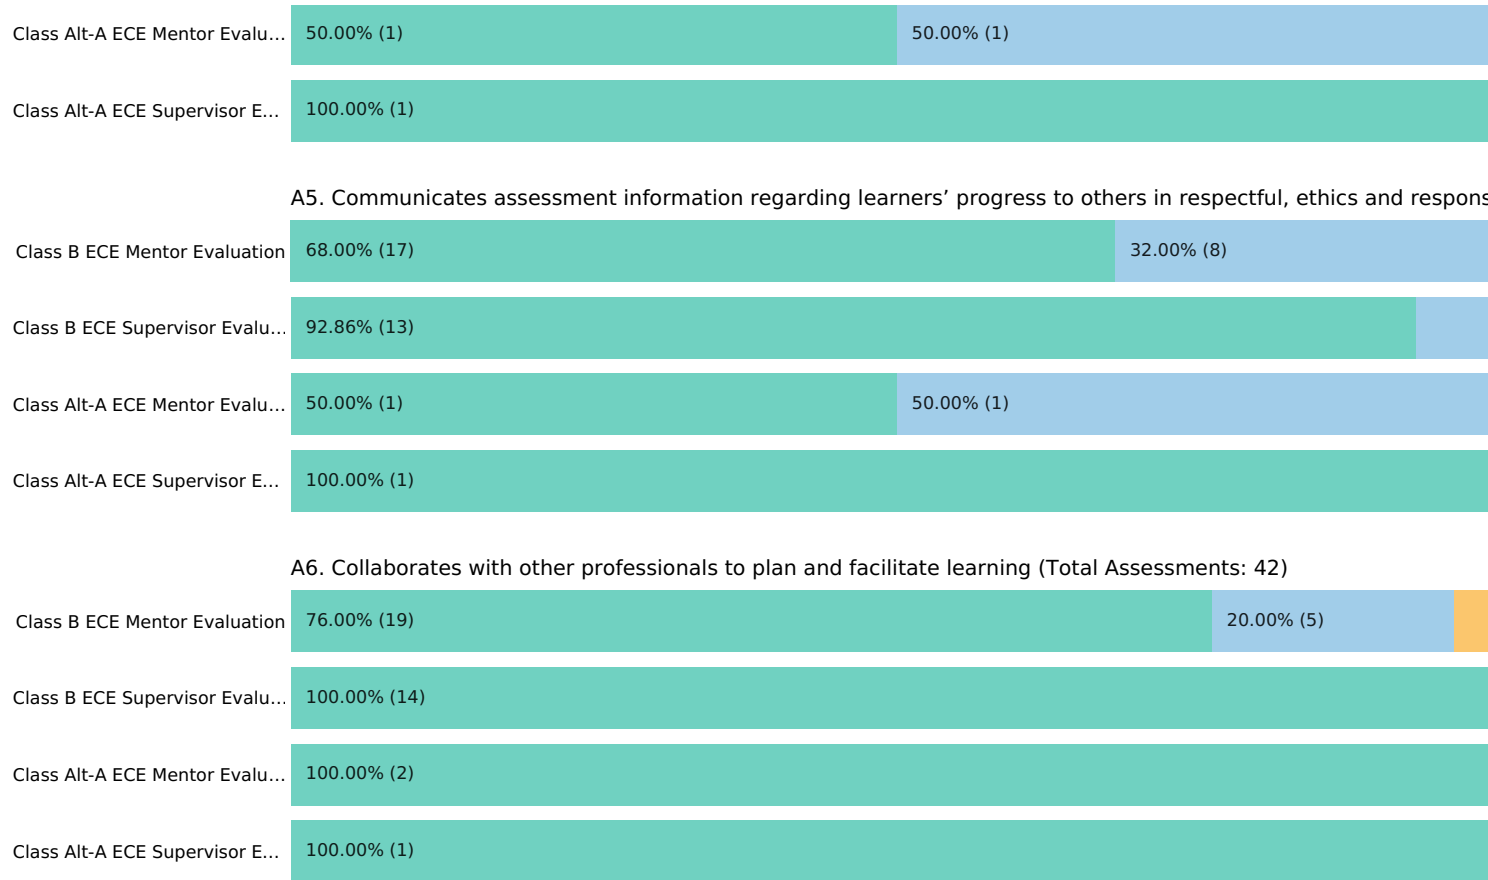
Class Alt-A ECE Mentor Evalu... 50.00% (1) 50.00% (1)

Class Alt-A ECE Supervisor E... 100.00% (1)

A5. Communicates assessment information regarding learners' progress to others in respectful, ethics and respons

Class B ECE Mentor Evaluation 68.00% (17) 32.00% (8)

Class B ECE Supervisor Evalu... 92.86% (13)

Class Alt-A ECE Mentor Evalu... 50.00% (1) 50.00% (1)

Class Alt-A ECE Supervisor E... 100.00% (1)

A6. Collaborates with other professionals to plan and facilitate learning (Total Assessments: 42)

Class B ECE Mentor Evaluation 76.00% (19) 20.00% (5)

Class B ECE Supervisor Evalu... 100.00% (14)

Class Alt-A ECE Mentor Evalu... 100.00% (2)

Class Alt-A ECE Supervisor E... 100.00% (1)